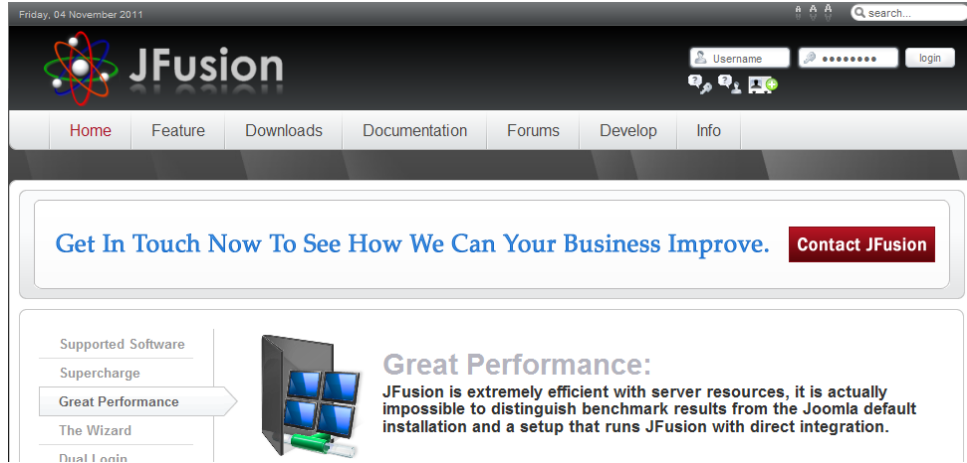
Friday, 04 November 2011

A A A

search...

JFusion

Username

••••••••

login

Home

Feature

Downloads

Documentation

Forums

Develop

Info

Get In Touch Now To See How We Can Your Business Improve.

Contact JFusion

Supported Software

Supercharge

Great Performance

The Wizard

Dual Login

Great Performance:

JFusion is extremely efficient with server resources, it is actually impossible to distinguish benchmark results from the Joomla default installation and a setup that runs JFusion with direct integration.